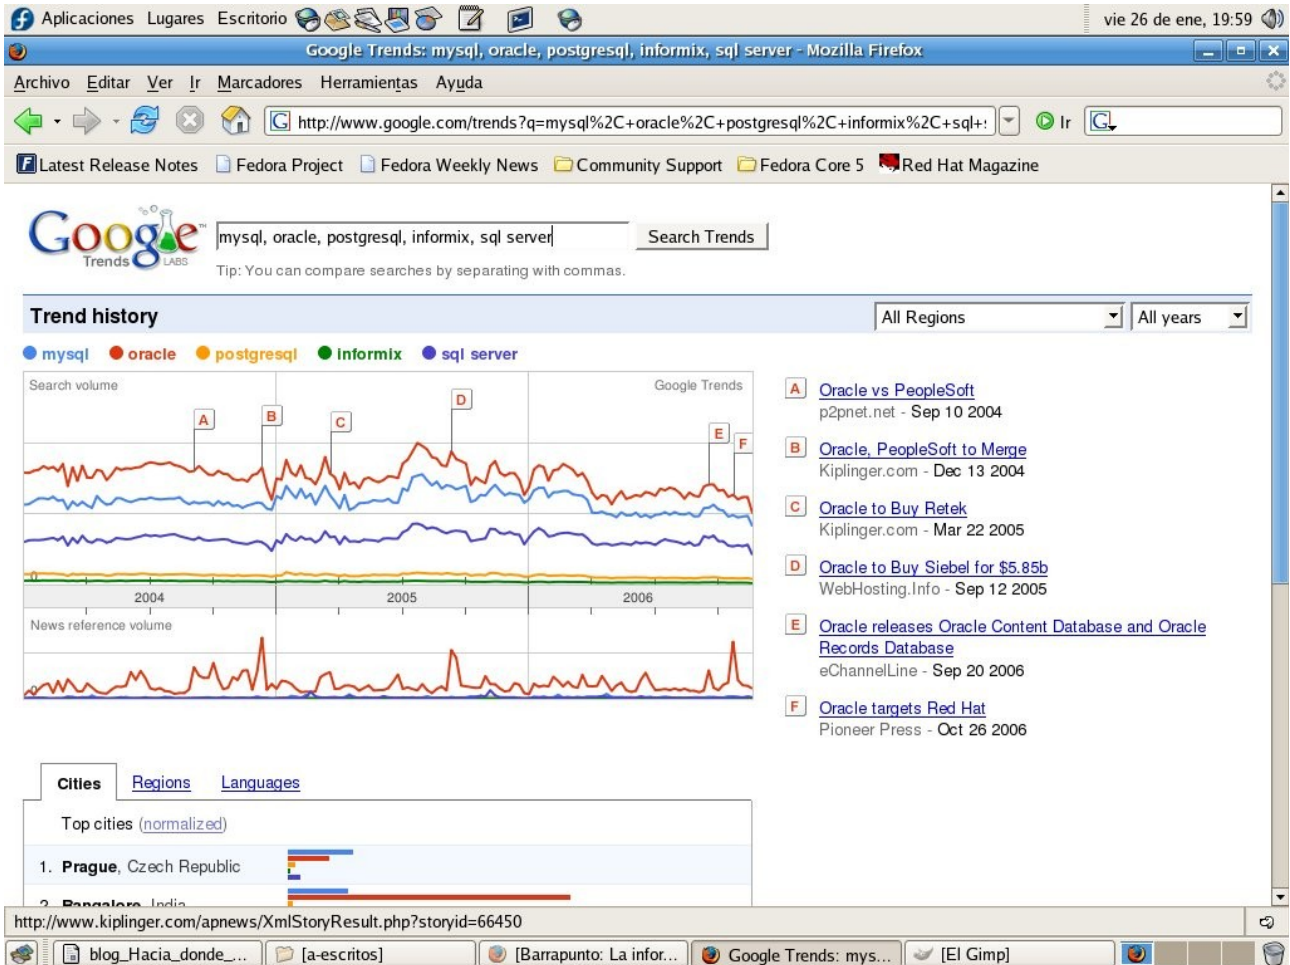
Aplicaciones Lugares Escritorio

vie 26 de ene, 19:59

Google Trends: mysql, oracle, postgresql, informix, sql server - Mozilla Firefox

Archivo Editar Ver Ir Marcadores Herramientas Ayuda

http://www.google.com/trends?q=mysql%2C+oracle%2C+postgresql%2C+informix%2C+sql+s

Ir

Latest Release Notes Fedora Project Fedora Weekly News Community Support Fedora Core 5 Red Hat Magazine

Google Trends LABS

mysql, oracle, postgresql, informix, sql server

Search Trends

Tip: You can compare searches by separating with commas.

Trend history

All Regions

All years

mysql oracle postgresql informix sql server

Search volume

Google Trends

A B C D E F

2004 2005 2006

News reference volume

A Oracle vs PeopleSoft
p2pnet.net - Sep 10 2004

B Oracle, PeopleSoft to Merge
Kiplinger.com - Dec 13 2004

C Oracle to Buy Retek
Kiplinger.com - Mar 22 2005

D Oracle to Buy Siebel for $5.85b
WebHosting.Info - Sep 12 2005

E Oracle releases Oracle Content Database and Oracle Records Database
eChannelLine - Sep 20 2006

F Oracle targets Red Hat
Pioneer Press - Oct 26 2006

Cities Regions Languages

Top cities (normalized)

1. Prague, Czech Republic

2. Bangalore, India

http://www.kiplinger.com/apnews/XmlStoryResult.php?storyid=66450

blog_Hacia_donde_... [a-escritos] [Barrapunto: La infor... Google Trends: mys... [El Gimp]